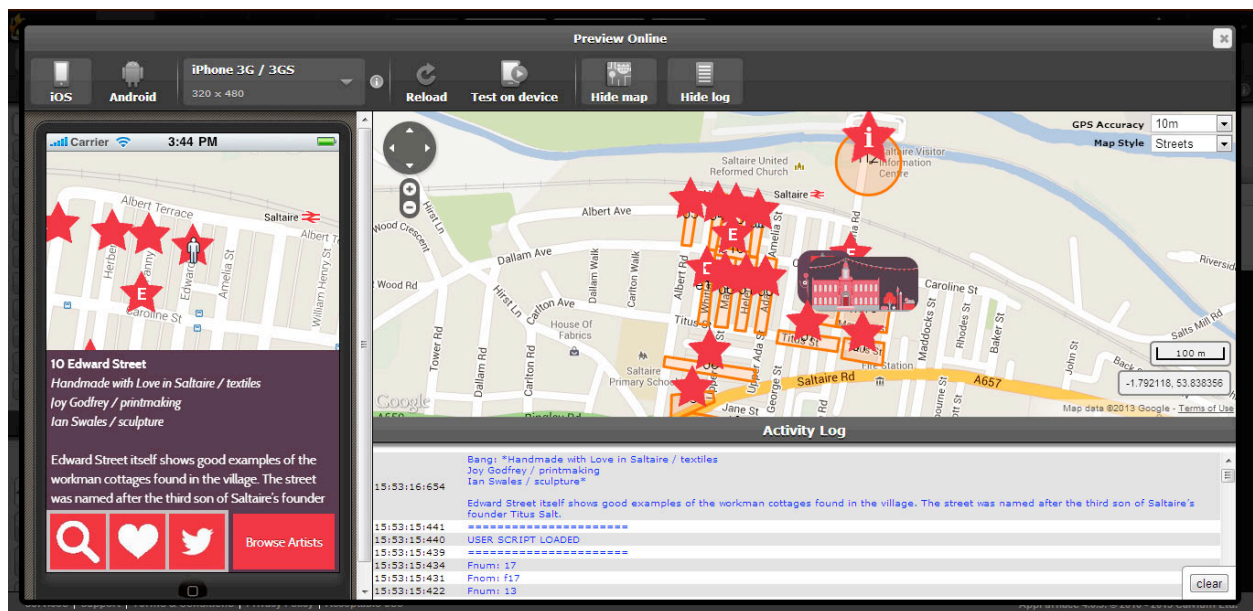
Preview Online

iOS
Android
iPhone 3G / 3GS
320 x 480
Reload
Test on device
Hide map
Hide log

Carrier
3:44 PM

Albert Terrace
Saltaire
Albert
Herbert
Fanny
Edward
Amelia St
William Henry St
Caroline St
E

10 Edward Street
Handmade with Love in Saltaire / textiles
Joy Godfrey / printmaking
Ian Swales / sculpture

Edward Street itself shows good examples of the workman cottages found in the village. The street was named after the third son of Saltaire's founder

Browse Artists

GPS Accuracy 10m
Map Style Streets

Saltaire United Reformed Church
Saltaire Visitor Information Centre
Saltaire
Albert Ave
Wood Crescent
Dallam Ave
Dallam Walk
Carlton Walk
Wood Rd
Hirst Ln
Carlton Ave
House Of Fabrics
Albert Rd
Titus St
Caroline St
Riverside
Salts Mill Rd
Tower Rd
Dallam Rd
Carlton Rd
Saltaire Primary School
Upper Ada St
George St
Saltaire Rd
A657
Fire Station
Maddocks St
Rhodes St
Baker St
John St
Jane St
Bingley Rd
A650
Google
100 m
-1.792118, 53.838356
Map data ©2013 Google - Terms of Use

Activity Log

15:53:16:654 Bang: *Handmade with Love in Saltaire / textiles
Joy Godfrey / printmaking
Ian Swales / sculpture*

Edward Street itself shows good examples of the workman cottages found in the village. The street was named after the third son of Saltaire's founder Titus Salt.
15:53:15:441 ======================
15:53:15:440 USER SCRIPT LOADED
15:53:15:439 ======================
15:53:15:434 Fnum: 17
15:53:15:431 Fnom: f17
15:53:15:422 Fnum: 13

clear